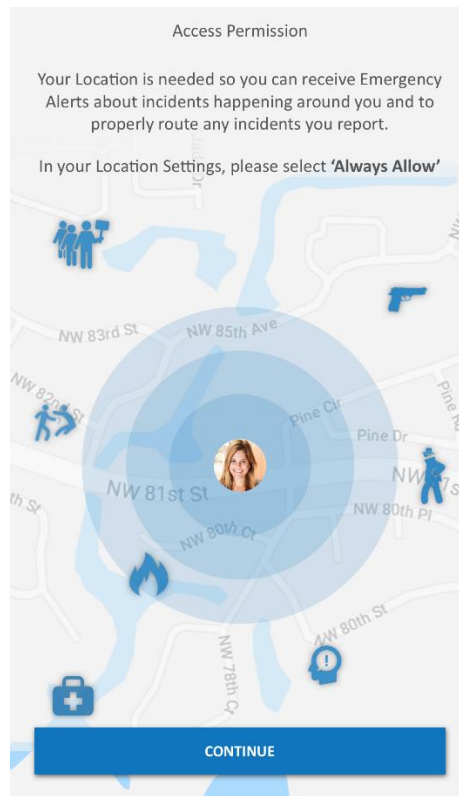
Access Permission

Your Location is needed so you can receive Emergency Alerts about incidents happening around you and to properly route any incidents you report.

In your Location Settings, please select **'Always Allow'**

NW 83rd St
NW 85th Ave
NW 82nd St
Pine Cir
Pine Dr
NW 81st St
NW 80th Ct
NW 80th Pl
NW 80th St
NW 78th Ct

CONTINUE